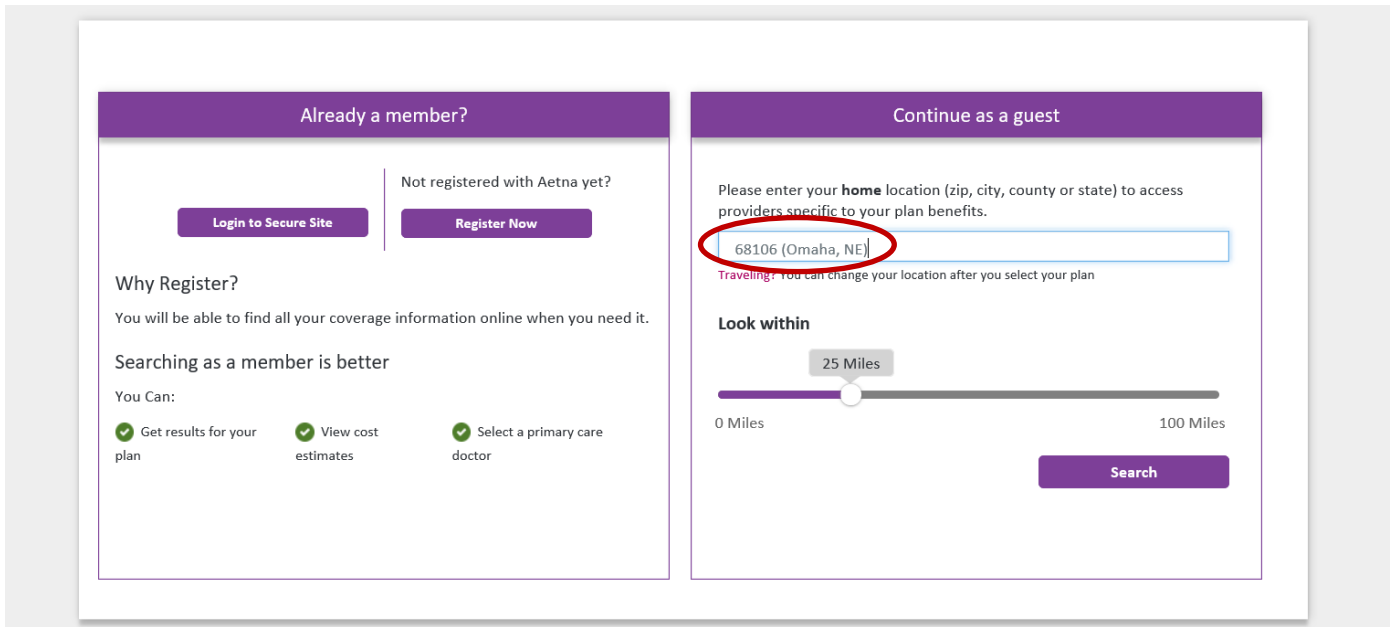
Already a member?

Login to Secure Site

Not registered with Aetna yet?

Register Now

Why Register?

You will be able to find all your coverage information online when you need it.

Searching as a member is better

You Can:

Get results for your plan

View cost estimates

Select a primary care doctor

Continue as a guest

Please enter your **home** location (zip, city, county or state) to access providers specific to your plan benefits.

68106 (Omaha, NE)

Traveling? You can change your location after you select your plan

Look within

25 Miles

0 Miles

100 Miles

Search